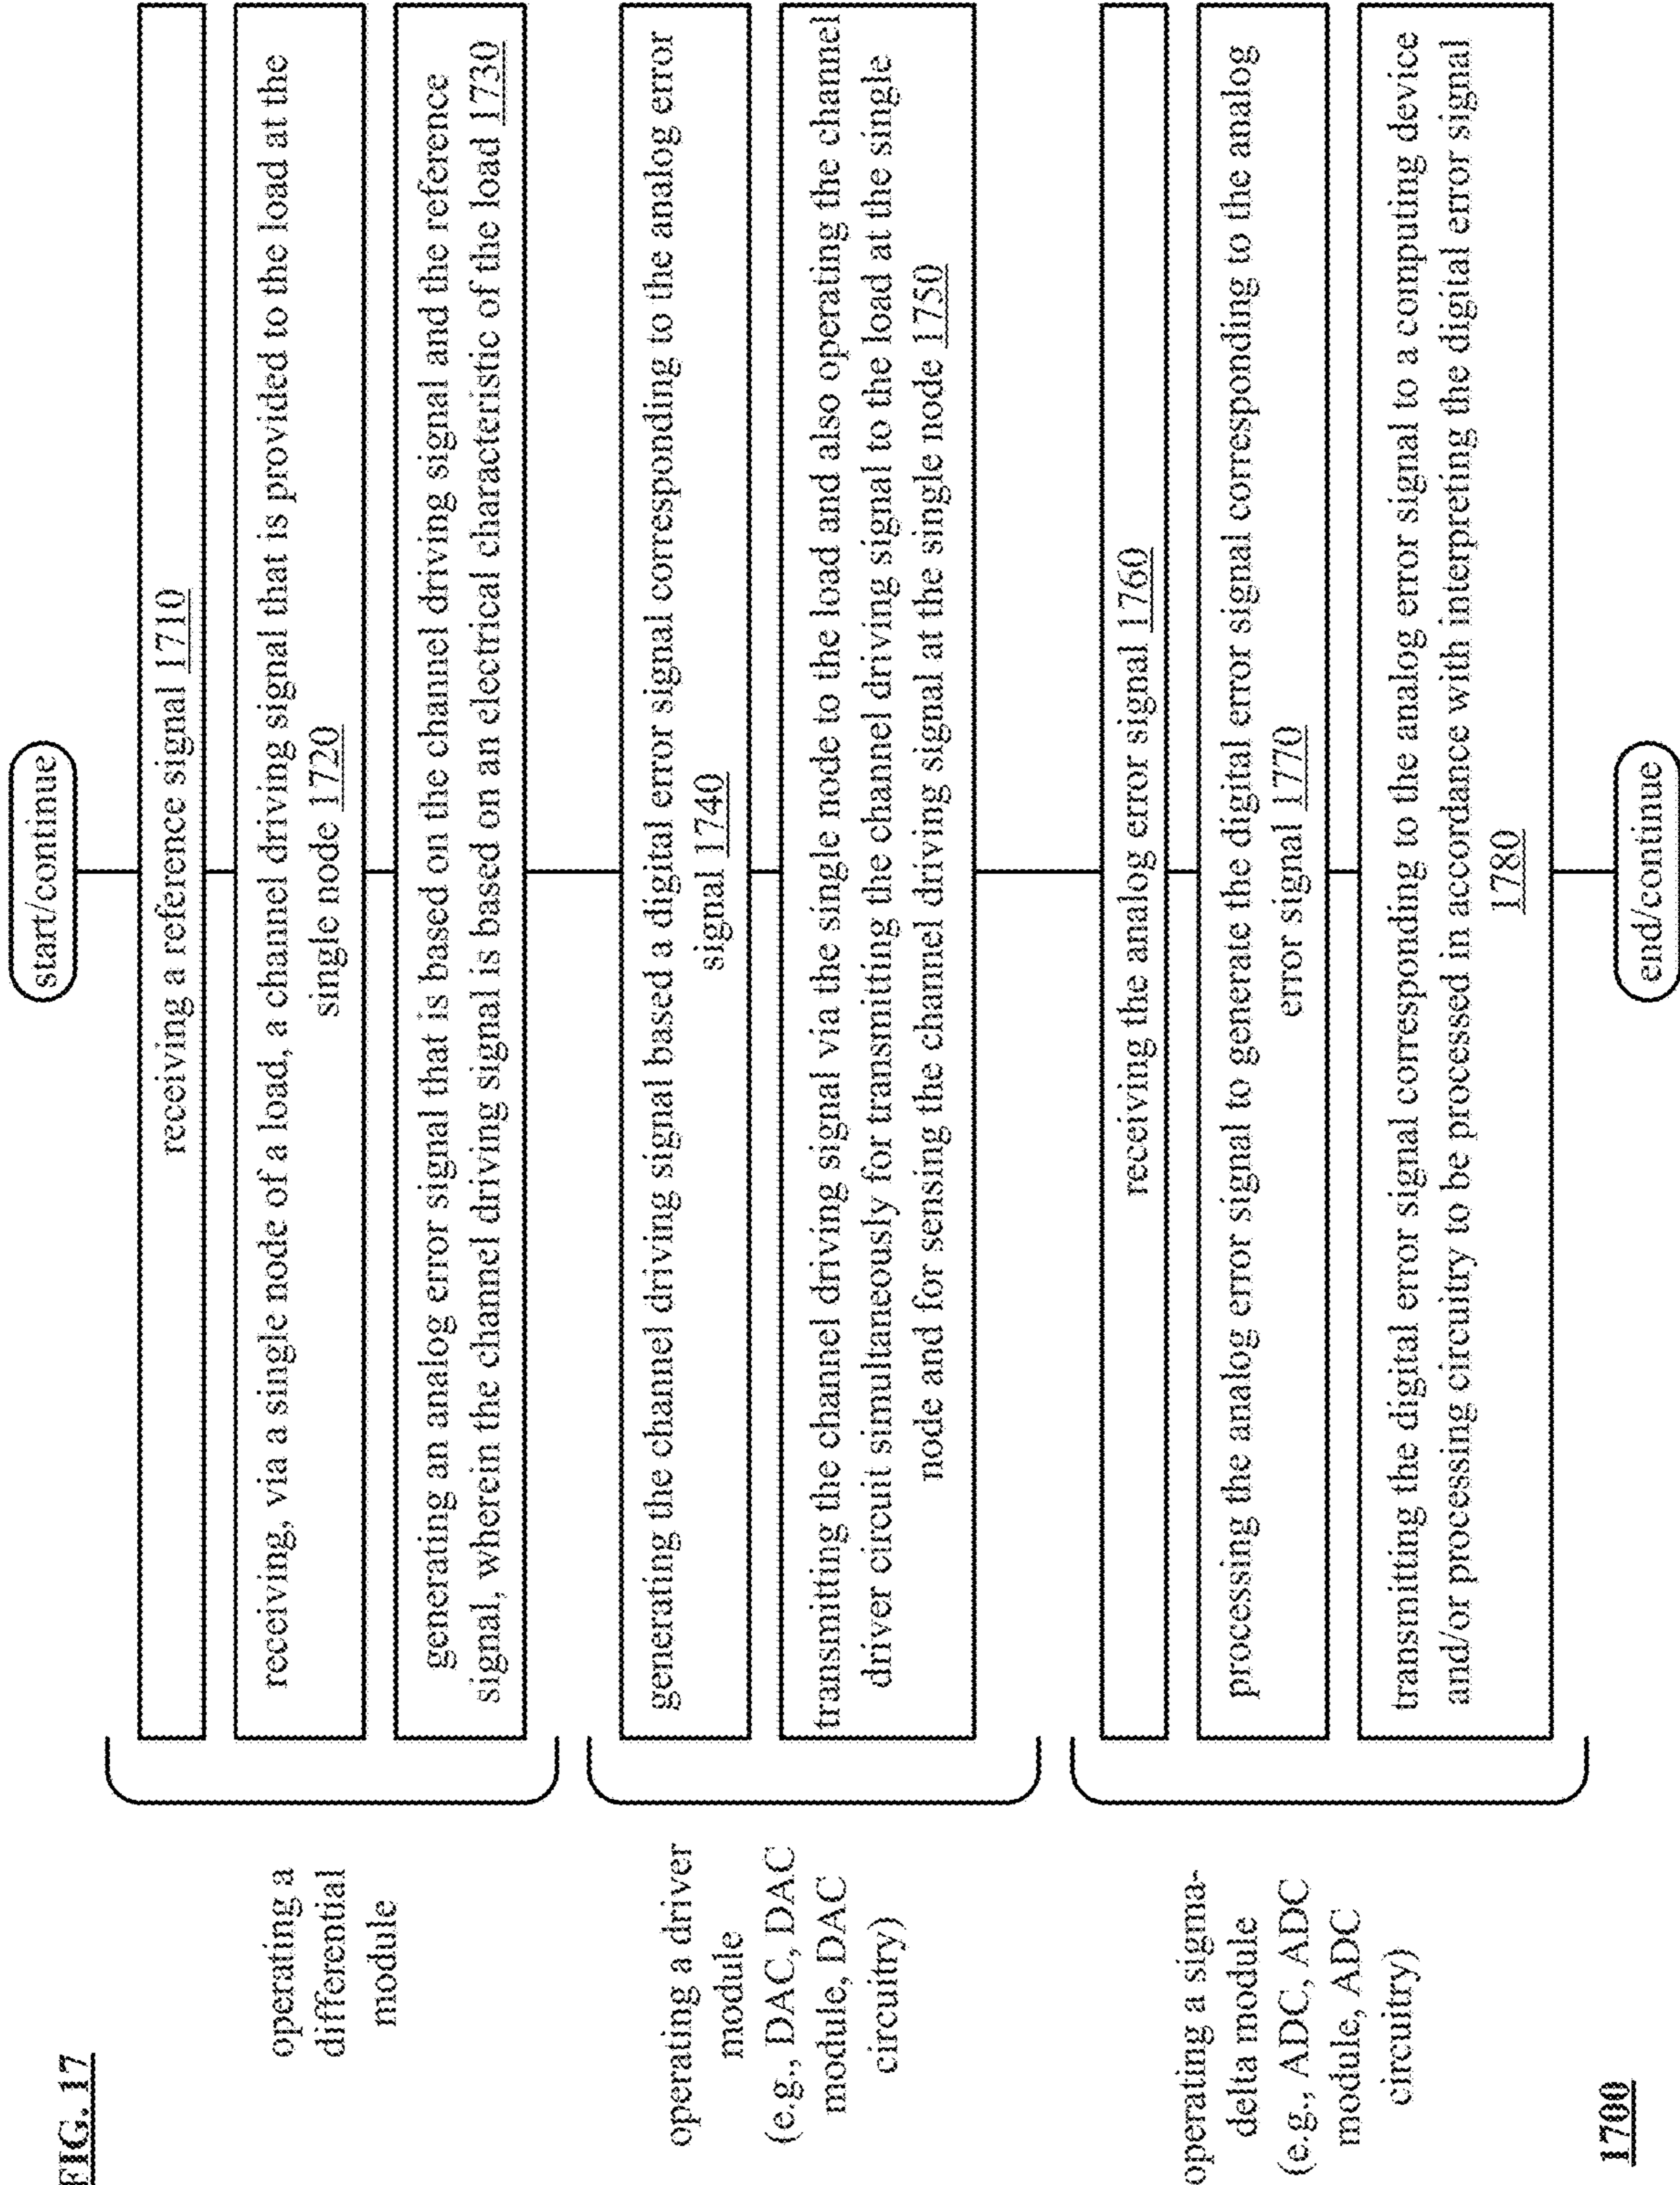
FIG. 17

start/continue

operating a differential module

receiving a reference signal 1710

receiving, via a single node of a load, a channel driving signal that is provided to the load at the single node 1720

generating an analog error signal that is based on the channel driving signal and the reference signal, wherein the channel driving signal is based on an electrical characteristic of the load 1730

operating a driver module (e.g., DAC, DAC module, DAC circuitry)

generating the channel driving signal based a digital error signal corresponding to the analog error signal 1740

transmitting the channel driving signal via the single node to the load and also operating the channel driver circuit simultaneously for transmitting the channel driving signal to the load at the single node and for sensing the channel driving signal at the single node 1750

operating a sigma-delta module (e.g., ADC, ADC module, ADC circuitry)

receiving the analog error signal 1760

processing the analog error signal to generate the digital error signal corresponding to the analog error signal 1770

transmitting the digital error signal corresponding to the analog error signal to a computing device and/or processing circuitry to be processed in accordance with interpreting the digital error signal 1780

end/continue

1700